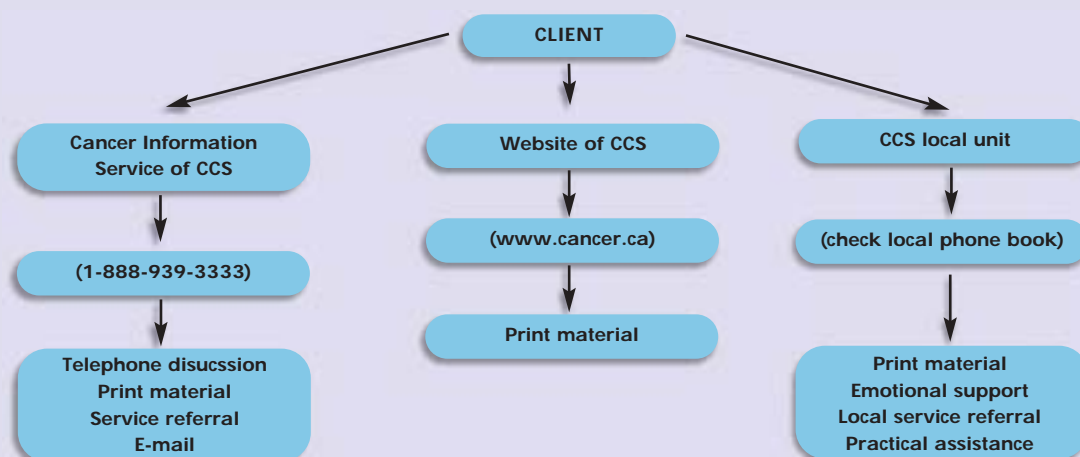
CLIENT

Cancer Information Service of CCS

(1-888-939-3333)

Telephone disucssion
Print material
Service referral
E-mail

Website of CCS

(www.cancer.ca)

Print material

CCS local unit

(check local phone book)

Print material
Emotional support
Local service referral
Practical assistance